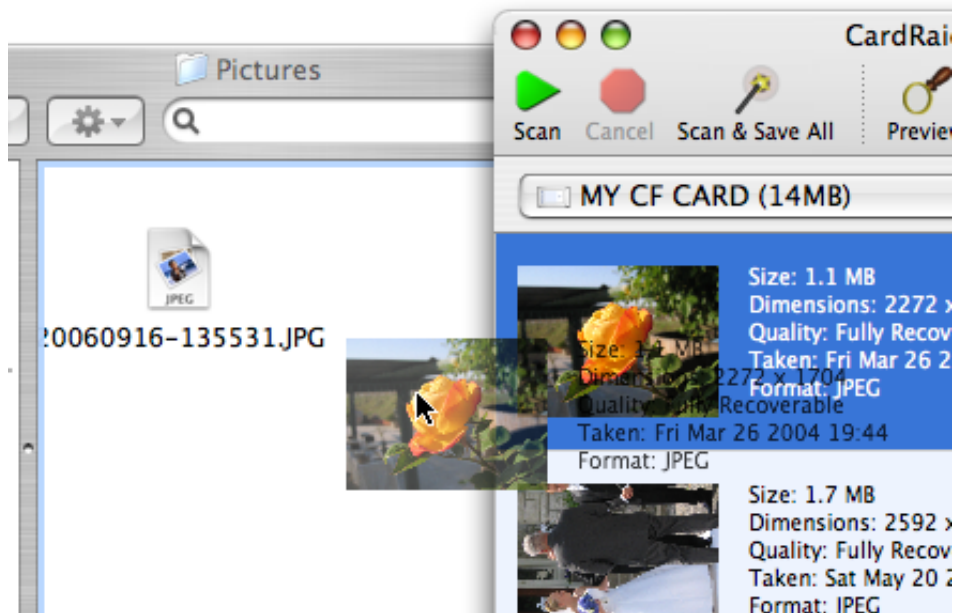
Pictures

JPEG

20060916-135531.JPG

CardRai

Scan Cancel Scan & Save All Previe

MY CF CARD (14MB)

Size: 1.1 MB
Dimensions: 2272 x
Quality: Fully Recov
Taken: Fri Mar 26 2
Format: JPEG

Size: 1.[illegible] MB
Dimensions: 2272 x 1704
Quality: Fully Recoverable
Taken: Fri Mar 26 2004 19:44
Format: JPEG

Size: 1.7 MB
Dimensions: 2592 x
Quality: Fully Recov
Taken: Sat May 20 2
Format: JPEG